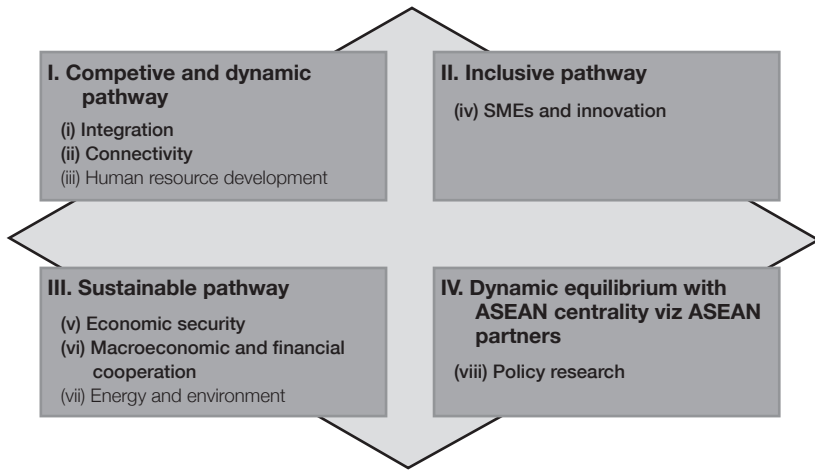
I. Competive and dynamic pathway

(i) Integration
(ii) Connectivity
(iii) Human resource development

II. Inclusive pathway

(iv) SMEs and innovation

III. Sustainable pathway

(v) Economic security
(vi) Macroeconomic and financial cooperation
(vii) Energy and environment

IV. Dynamic equilibrium with ASEAN centrality viz ASEAN partners

(viii) Policy research